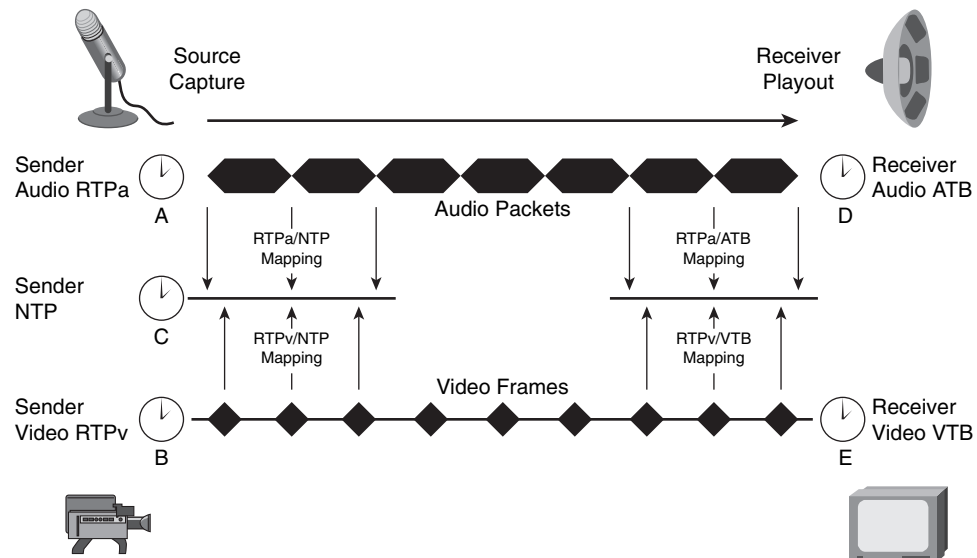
Source Capture

Receiver Playout

Sender Audio RTPa

A

Audio Packets

RTPa/NTP Mapping

RTPa/ATB Mapping

Receiver Audio ATB

D

Sender NTP

C

RTPv/NTP Mapping

RTPv/VTB Mapping

Video Frames

Sender Video RTPv

B

Receiver Video VTB

E